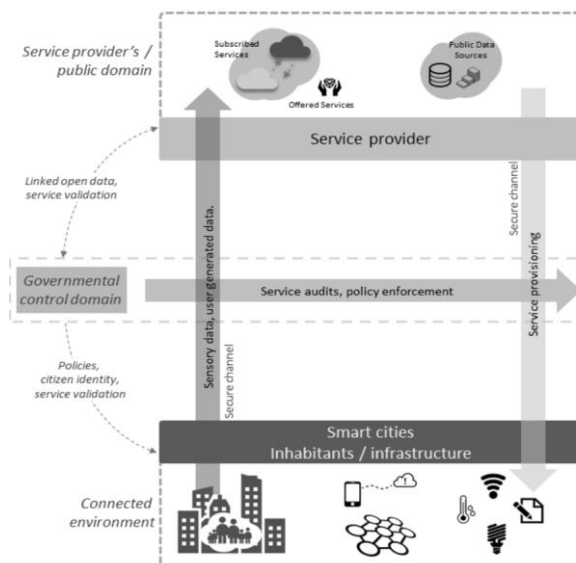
Service provider's / public domain

Subscribed Services

Offered Services

Public Data Sources

Service provider

Linked open data, service validation

Governmental control domain

Service audits, policy enforcement

Sensory data, user generated data.

Secure channel

Secure channel

Service provisioning

Policies, citizen identity, service validation

Smart cities
Inhabitants / infrastructure

Connected environment